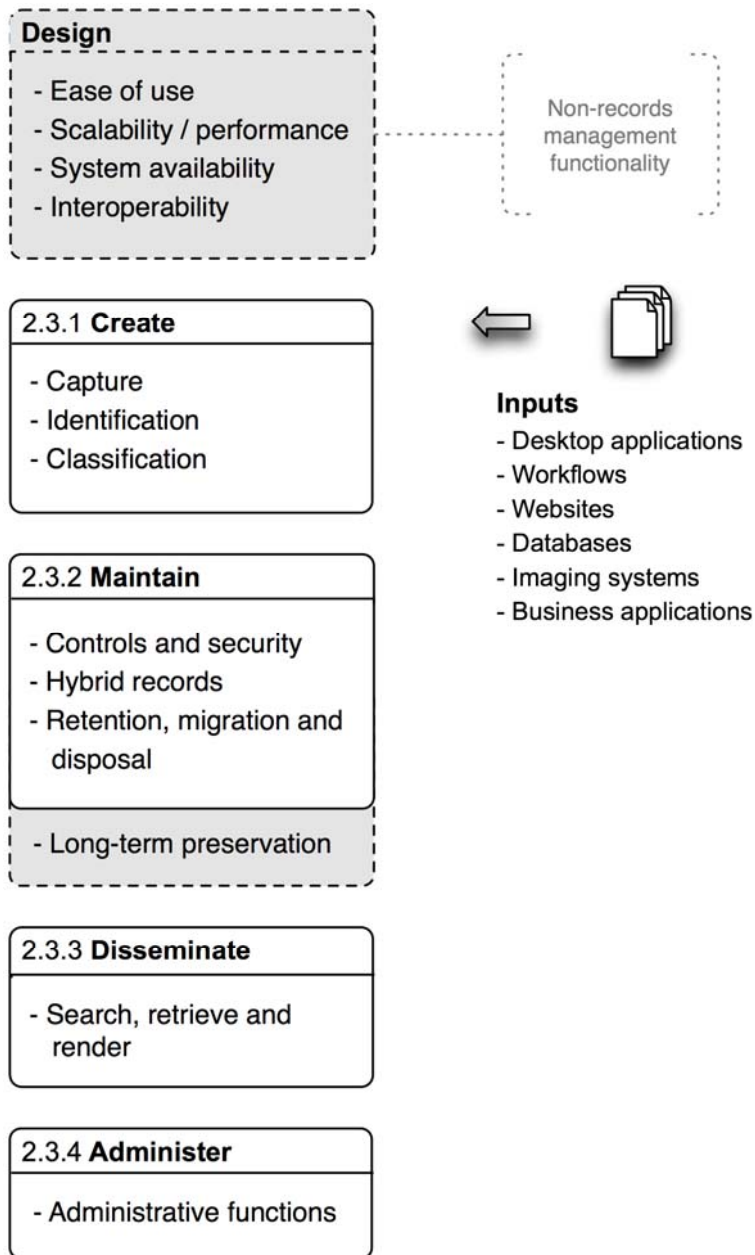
Design

- Ease of use
- Scalability / performance
- System availability
- Interoperability

Non-records management functionality

2.3.1 Create

- Capture
- Identification
- Classification

Inputs
- Desktop applications
- Workflows
- Websites
- Databases
- Imaging systems
- Business applications

2.3.2 Maintain

- Controls and security
- Hybrid records
- Retention, migration and disposal

- Long-term preservation

2.3.3 Disseminate

- Search, retrieve and render

2.3.4 Administer

- Administrative functions